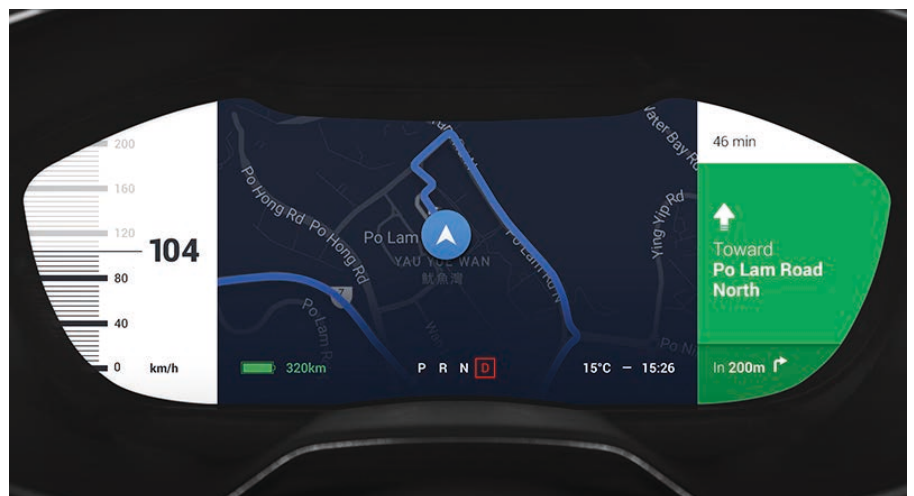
200
160
120
104
80
40
0
km/h

Po Hong Rd
Po Hong Rd
Po Lam
YAU YUE WAN
魷魚灣
Po Lam Rd
Po Lam Rd N
Ying Yip Rd
Water Bay Rd
Po N
7

320km
P R N D
15°C — 15:26

46 min
Toward
Po Lam Road North
In 200m